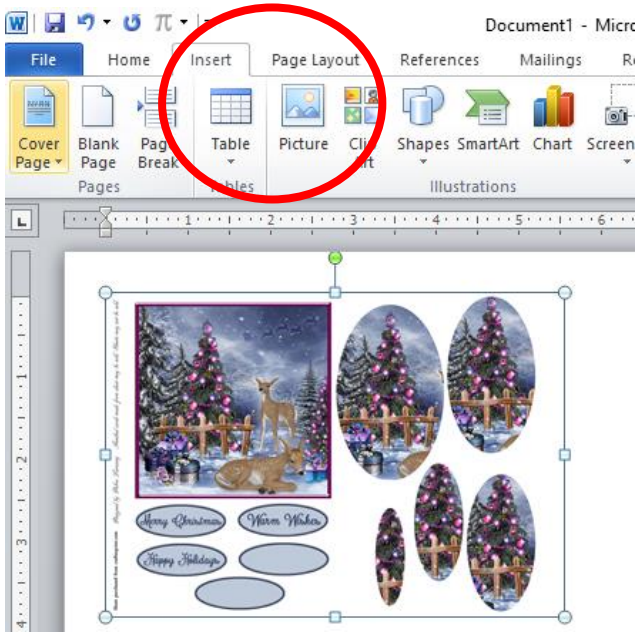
Document1 - Micro

File
Home
Insert
Page Layout
References
Mailings
Re

Cover Page
Blank Page
Page Break
Pages
Table
Tables
Picture
Clip Art
Shapes
SmartArt
Chart
Screen
Illustrations

1 2 3 4 5 6

1 2 3

Merry Christmas
Warm Wishes
Happy Holidays

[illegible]